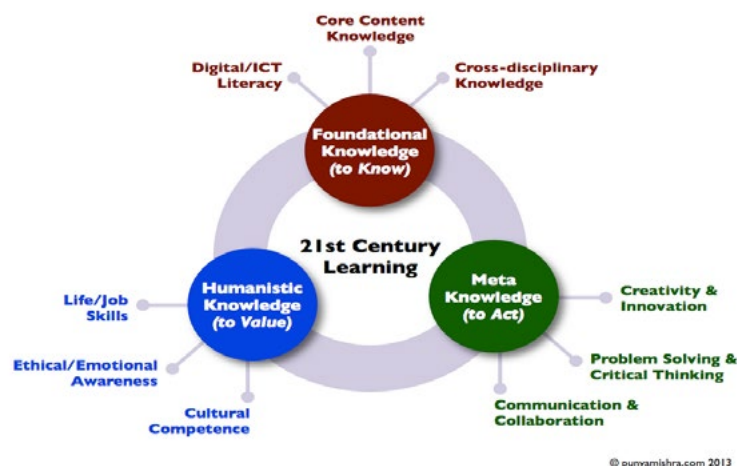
Core Content Knowledge

Digital/ICT Literacy

Cross-disciplinary Knowledge

Foundational Knowledge (to Know)

21st Century Learning

Humanistic Knowledge (to Value)

Meta Knowledge (to Act)

Life/Job Skills

Ethical/Emotional Awareness

Cultural Competence

Creativity & Innovation

Problem Solving & Critical Thinking

Communication & Collaboration

© punyamishra.com 2013